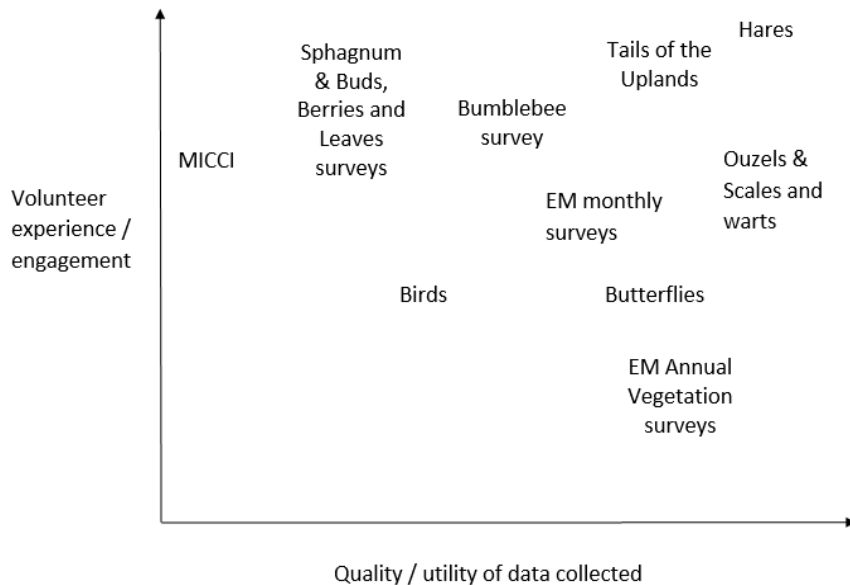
Hares

Tails of the Uplands

Sphagnum & Buds, Berries and Leaves surveys

Bumblebee survey

MICCI

Ouzels & Scales and warts

Volunteer experience / engagement

EM monthly surveys

Birds

Butterflies

EM Annual Vegetation surveys

Quality / utility of data collected